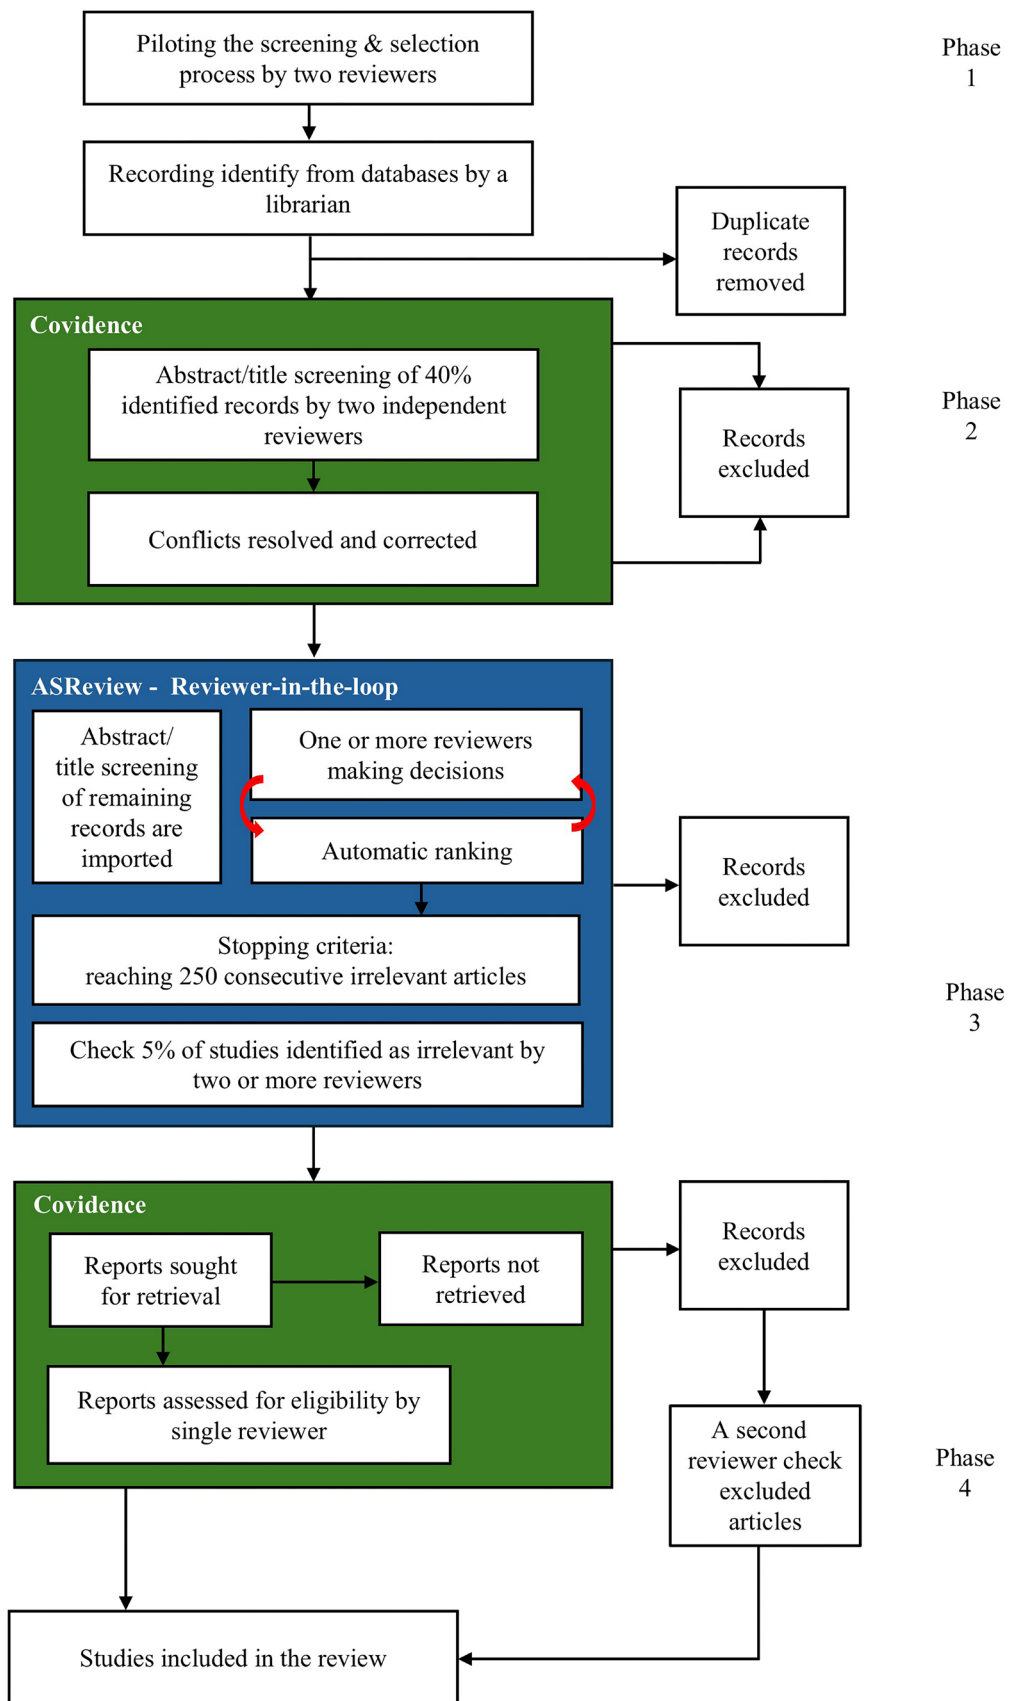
Piloting the screening & selection process by two reviewers

Phase 1

Recording identify from databases by a librarian

Duplicate records removed

Covidence

Abstract/title screening of 40% identified records by two independent reviewers

Conflicts resolved and corrected

Records excluded

Phase 2

ASReview - Reviewer-in-the-loop

Abstract/ title screening of remaining records are imported

One or more reviewers making decisions

Automatic ranking

Records excluded

Stopping criteria: reaching 250 consecutive irrelevant articles

Check 5% of studies identified as irrelevant by two or more reviewers

Phase 3

Covidence

Reports sought for retrieval

Reports not retrieved

Records excluded

Reports assessed for eligibility by single reviewer

A second reviewer check excluded articles

Phase 4

Studies included in the review